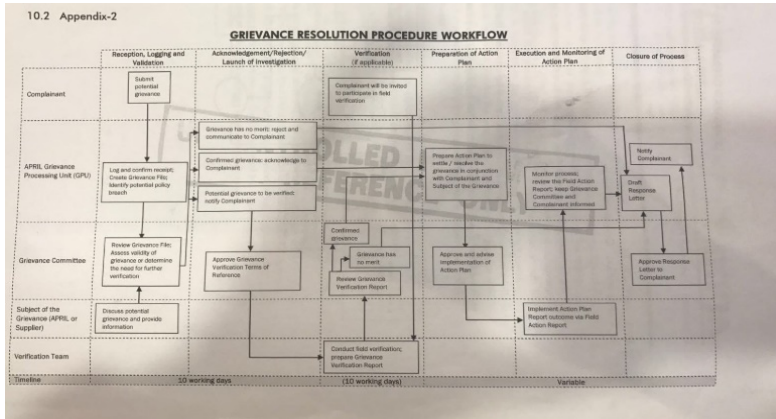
10.2 Appendix-2

GRIEVANCE RESOLUTION PROCEDURE WORKFLOW

| | Reception, Logging and Validation | Acknowledgement/Rejection/ Launch of Investigation | Verification (if applicable) | Preparation of Action Plan | Execution and Monitoring of Action Plan | Closure of Process |
|---|---|---|---|---|---|---|
| Complainant | Submit potential grievance | | Complainant will be invited to participate in field verification | | | |
| APRIL Grievance Processing Unit (GPU) | Log and confirm receipt; Create Grievance File; Identify potential policy breach | Grievance has no merit: reject and communicate to Complainant; Confirmed grievance: acknowledge to Complainant; Potential grievance to be verified: notify Complainant | | Prepare Action Plan to settle / resolve the grievance in conjunction with Complainant and Subject of the Grievance | Monitor process; review the Field Action Report; keep Grievance Committee and Complainant informed | Notify Complainant; Draft Response Letter |
| Grievance Committee | Review Grievance File; Assess validity of grievance or determine the need for further verification | Approve Grievance Verification Terms of Reference | Confirmed grievance; Grievance has no merit; Review Grievance Verification Report | Approve and advise implementation of Action Plan | | Approve Response Letter to Complainant |
| Subject of the Grievance (APRIL or Supplier) | Discuss potential grievance and provide information | | | | Implement Action Plan Report outcome via Field Action Report | |
| Verification Team | | | Conduct field verification; prepare Grievance Verification Report | | | |
| Timeline | 10 working days | | (10 working days) | | Variable | |

CONTROLLED REFERENCE ONLY